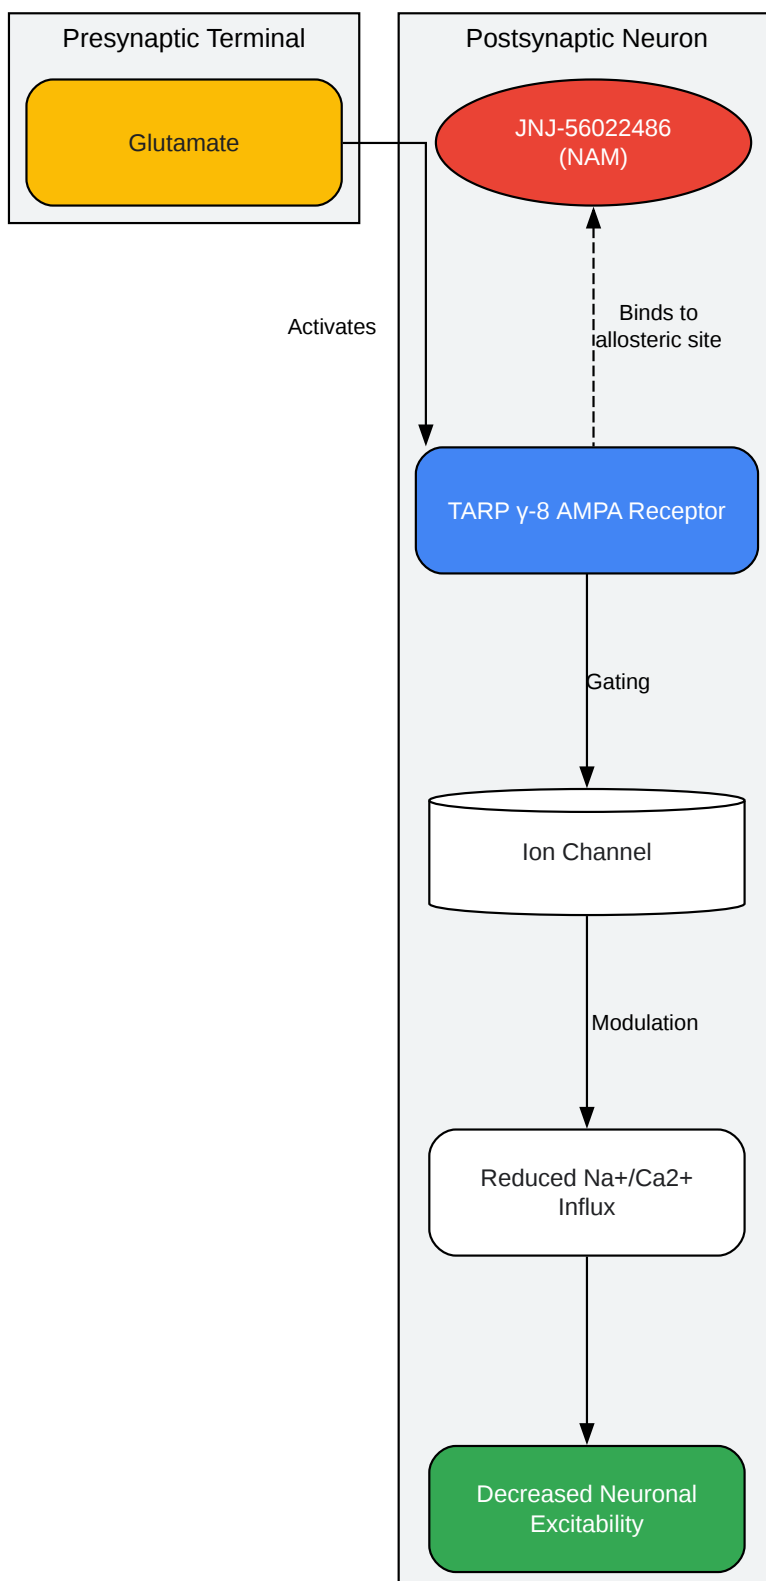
Presynaptic Terminal

Glutamate

Postsynaptic Neuron

JNJ-56022486
(NAM)

Binds to
allosteric site

Activates

TARP γ-8 AMPA Receptor

Gating

Ion Channel

Modulation

Reduced Na+/Ca2+
Influx

Decreased Neuronal
Excitability